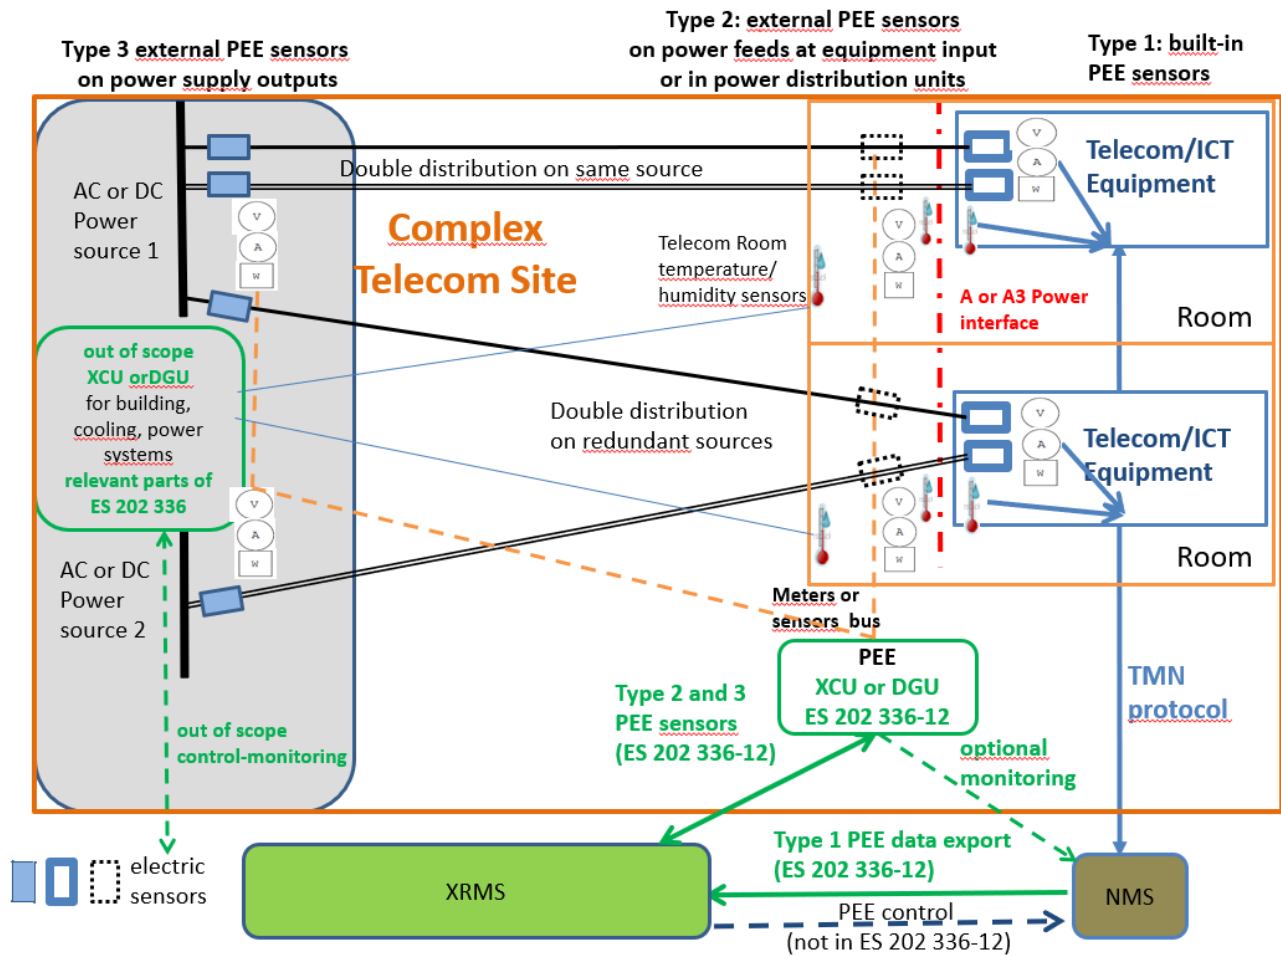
Type 3 external PEE sensors on power supply outputs

Type 2: external PEE sensors on power feeds at equipment input or in power distribution units

Type 1: built-in PEE sensors

AC or DC Power source 1

Double distribution on same source

V
A
W

Complex Telecom Site

Telecom Room temperature/ humidity sensors

V
A
W

Telecom/ICT Equipment

V
A
W

A or A3 Power interface

Room

out of scope XCU orDGU for building, cooling, power systems relevant parts of ES 202 336

Double distribution on redundant sources

Telecom/ICT Equipment

V
A
W

V
A
W

V
A
W

Room

AC or DC Power source 2

Meters or sensors bus

PEE XCU or DGU ES 202 336-12

Type 2 and 3 PEE sensors (ES 202 336-12)

TMN protocol

out of scope control-monitoring

optional monitoring

electric sensors

Type 1 PEE data export (ES 202 336-12)

XRMS

NMS

PEE control (not in ES 202 336-12)